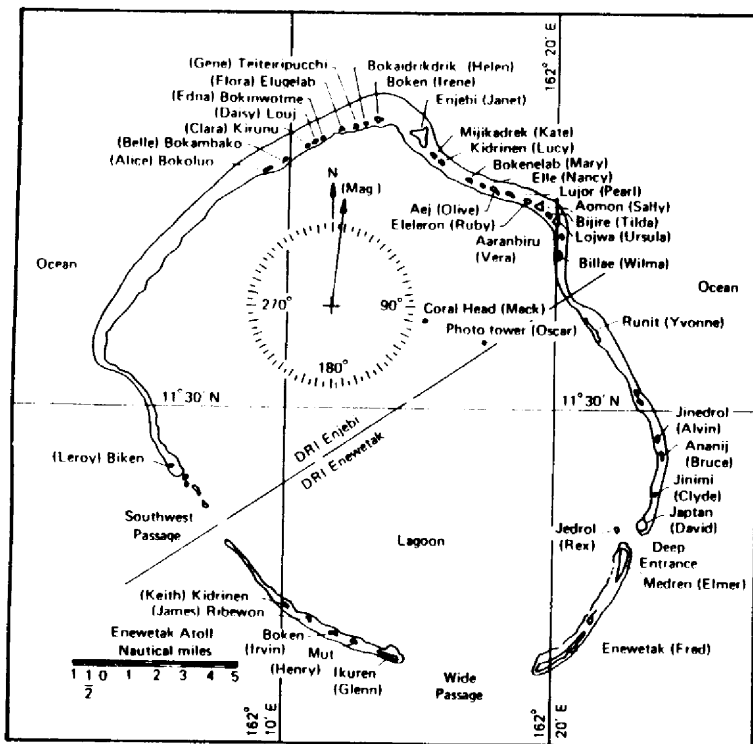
162° 20' E

(Gene) Teiteiripucchi
Bokaidrikdrik (Helen)
(Flora) Elugelab
Boken (Irene)
(Edna) Bokinwotme
(Daisy) Louj
Enjebi (Janet)
(Clara) Kirunu
(Belle) Bokambako
(Alice) Bokoluo
Mijikadrek (Kate)
Kidrinen (Lucy)
Bokenelab (Mary)
Elle (Nancy)
Lujor (Pearl)
Aomon (Sally)
Bijire (Tilda)
Lojwa (Ursula)
N (Mag)
Aej (Olive)
Eleleron (Ruby)
Aaranbiru (Vera)
Billae (Wilma)
Ocean
Ocean
270°
90°
180°
Coral Head (Mack)
Photo tower (Oscar)
Runit (Yvonne)
11° 30' N
11° 30' N
Jinedrol (Alvin)
Ananij (Bruce)
Jinimi (Clyde)
Japtan (David)
(Leroy) Biken
DRI Enjebi
DRI Enewetak
Southwest Passage
Lagoon
Jedrol (Rex)
Deep Entrance
Medren (Elmer)
(Keith) Kidrinen
(James) Ribewon
Boken (Irvin)
Mut (Henry)
Ikuren (Glenn)
Enewetak Atoll
Nautical miles
$1\frac{1}{2}$ 0 1 2 3 4 5
Wide Passage
Enewetak (Fred)
162° 10' E
162° 20' E